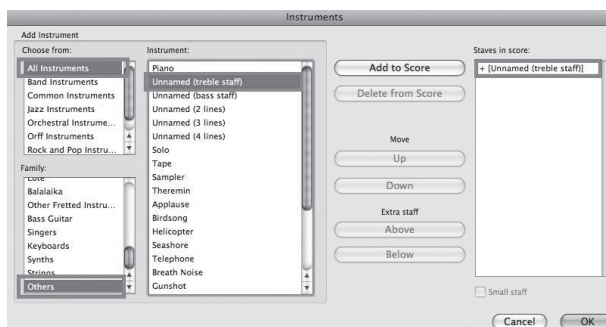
Instruments

Add Instrument

Choose from:

All Instruments
Band Instruments
Common Instruments
Jazz Instruments
Orchestral Instrume...
Orff Instruments
Rock and Pop Instru...

Family:

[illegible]
Balalaika
Other Fretted Instru...
Bass Guitar
Singers
Keyboards
Synths
Strings
Others

Instrument:

Piano
Unnamed (treble staff)
Unnamed (bass staff)
Unnamed (2 lines)
Unnamed (3 lines)
Unnamed (4 lines)
Solo
Tape
Sampler
Theremin
Applause
Birdsong
Helicopter
Seashore
Telephone
Breath Noise
Gunshot

Add to Score

Delete from Score

Move

Up

Down

Extra staff

Above

Below

Staves in score:

+ [Unnamed (treble staff)]

Small staff

Cancel

OK